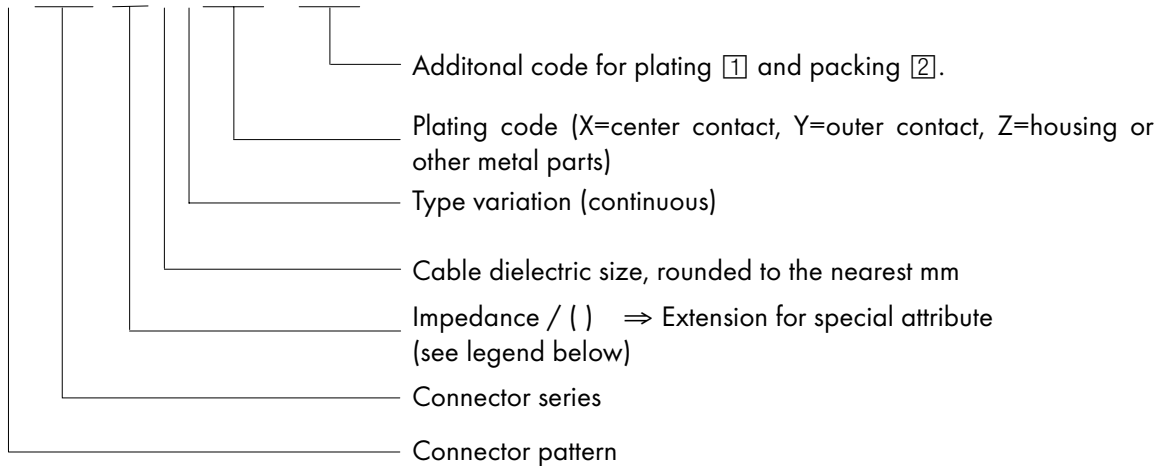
Additonal code for plating 1 and packing 2.

Plating code (X=center contact, Y=outer contact, Z=housing or other metal parts)

Type variation (continuous)

Cable dielectric size, rounded to the nearest mm

Impedance / ( ) $\Rightarrow$ Extension for special attribute (see legend below)

Connector series

Connector pattern